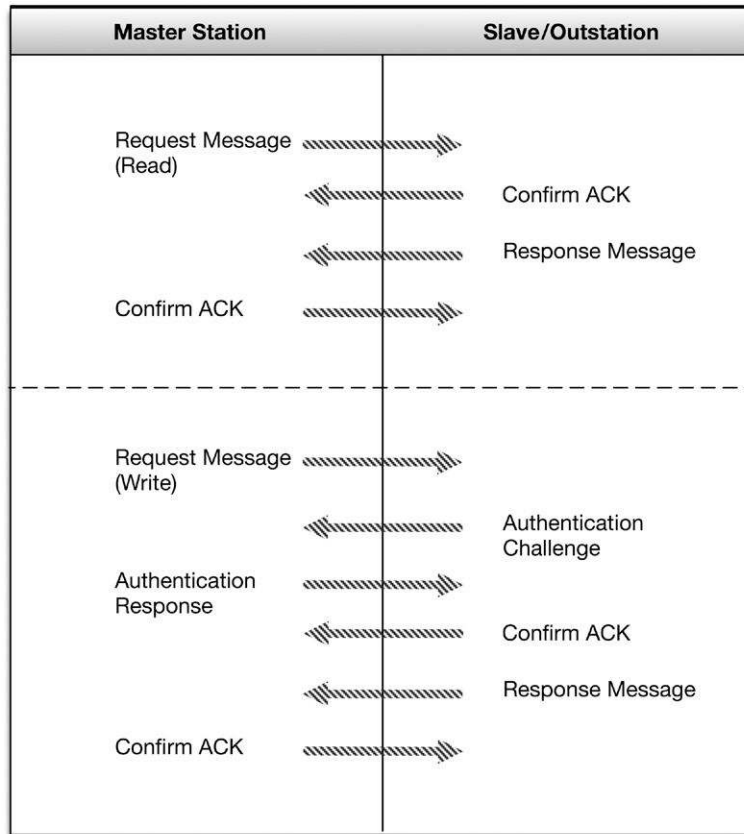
Master Station

Slave/Outstation

Request Message (Read)

Confirm ACK

Response Message

Confirm ACK

Request Message (Write)

Authentication Challenge

Authentication Response

Confirm ACK

Response Message

Confirm ACK